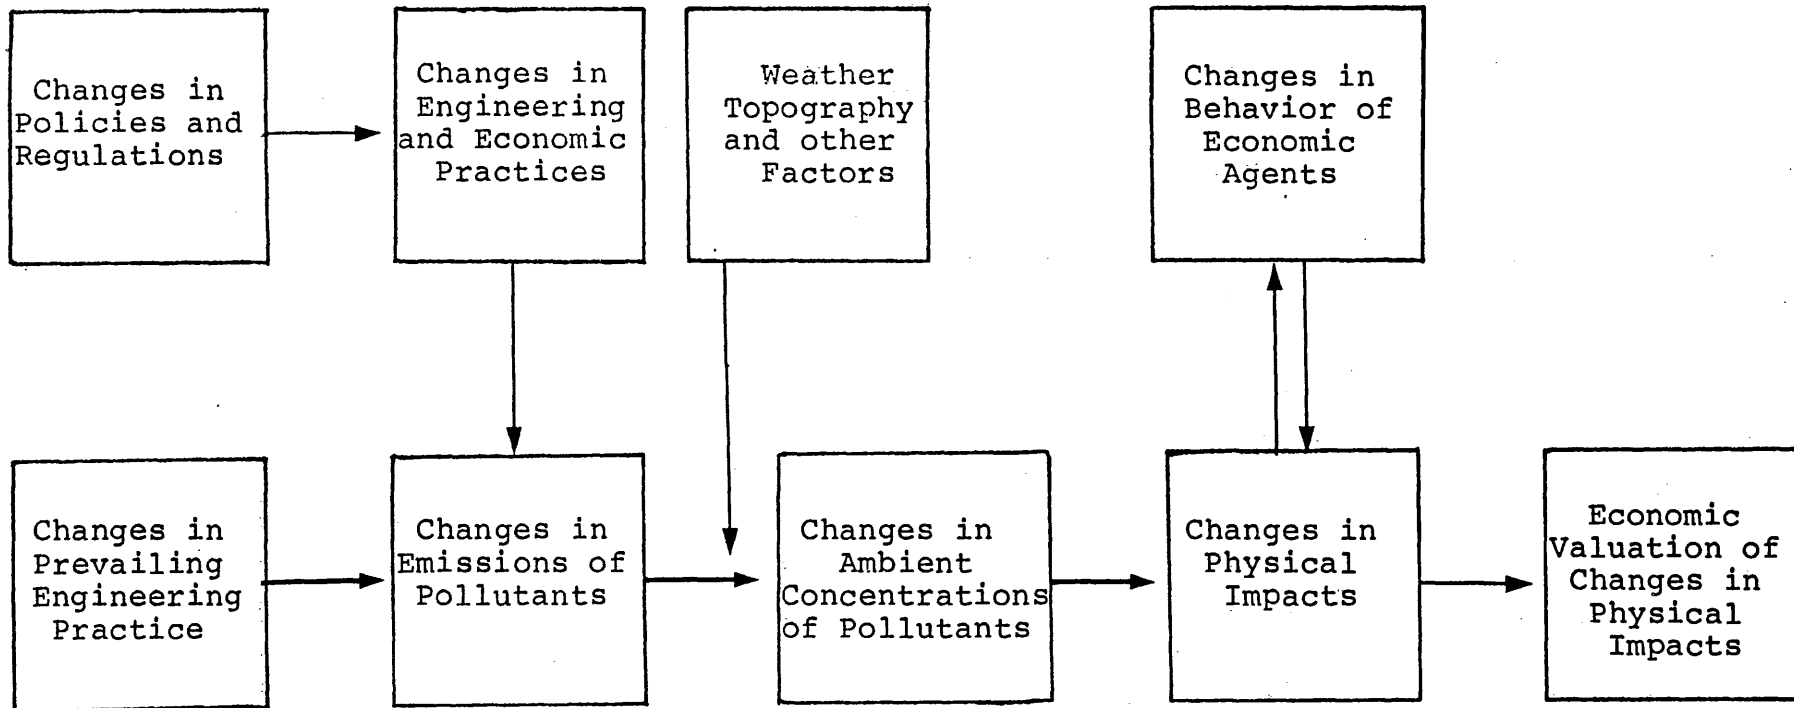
Changes in Policies and Regulations

Changes in Engineering and Economic Practices

Weather Topography and other Factors

Changes in Behavior of Economic Agents

Changes in Prevailing Engineering Practice

Changes in Emissions of Pollutants

Changes in Ambient Concentrations of Pollutants

Changes in Physical Impacts

Economic Valuation of Changes in Physical Impacts